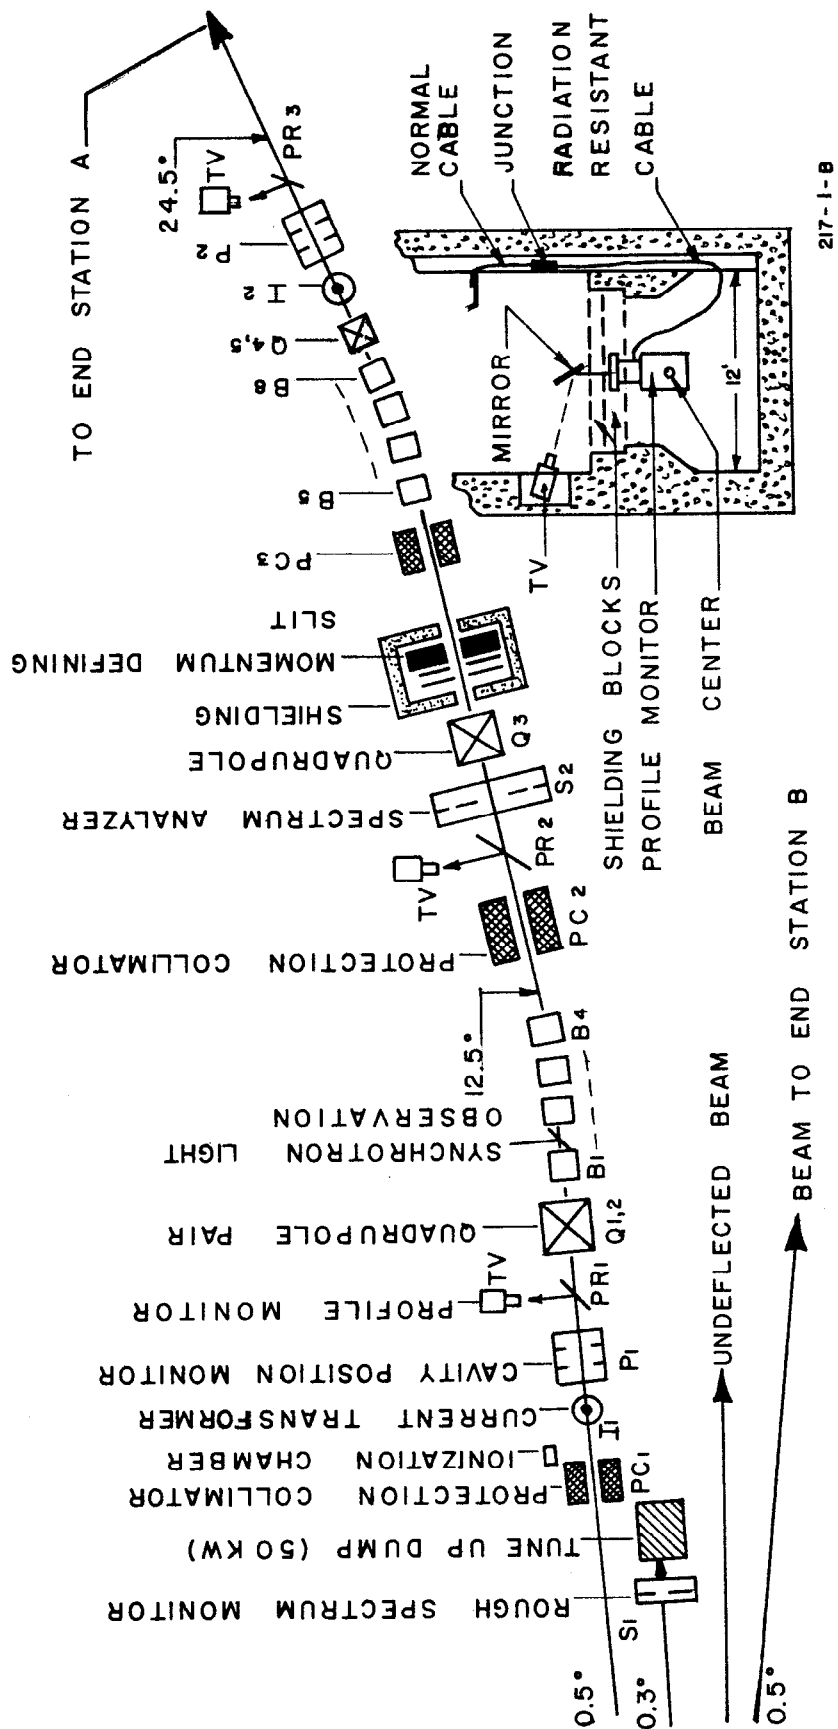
TO END STATION A
24.5°
TV
PR3
P2
I2
Q4,5
B8
B5
PC3
SLIT
MOMENTUM DEFINING
SHIELDING
QUADRUPOLE
Q3
S2
SPECTRUM ANALYZER
TV
PR2
PC2
PROTECTION COLLIMATOR
12.5°
B4
OBSERVATION
SYNCHROTRON LIGHT
B1
QUADRUPOLE PAIR
Q1,2
TV
PR1
PROFILE MONITOR
P1
CAVITY POSITION MONITOR
I1
CURRENT TRANSFORMER
IONIZATION CHAMBER
PROTECTION COLLIMATOR
PC1
TUNE UP DUMP (50 KW)
S1
ROUGH SPECTRUM MONITOR
0.5°
0.3°
0.5°
UNDEFLECTED BEAM
BEAM TO END STATION B

NORMAL CABLE
JUNCTION
RADIATION RESISTANT CABLE
MIRROR
TV
12'
SHIELDING BLOCKS
PROFILE MONITOR
BEAM CENTER

217-1-8